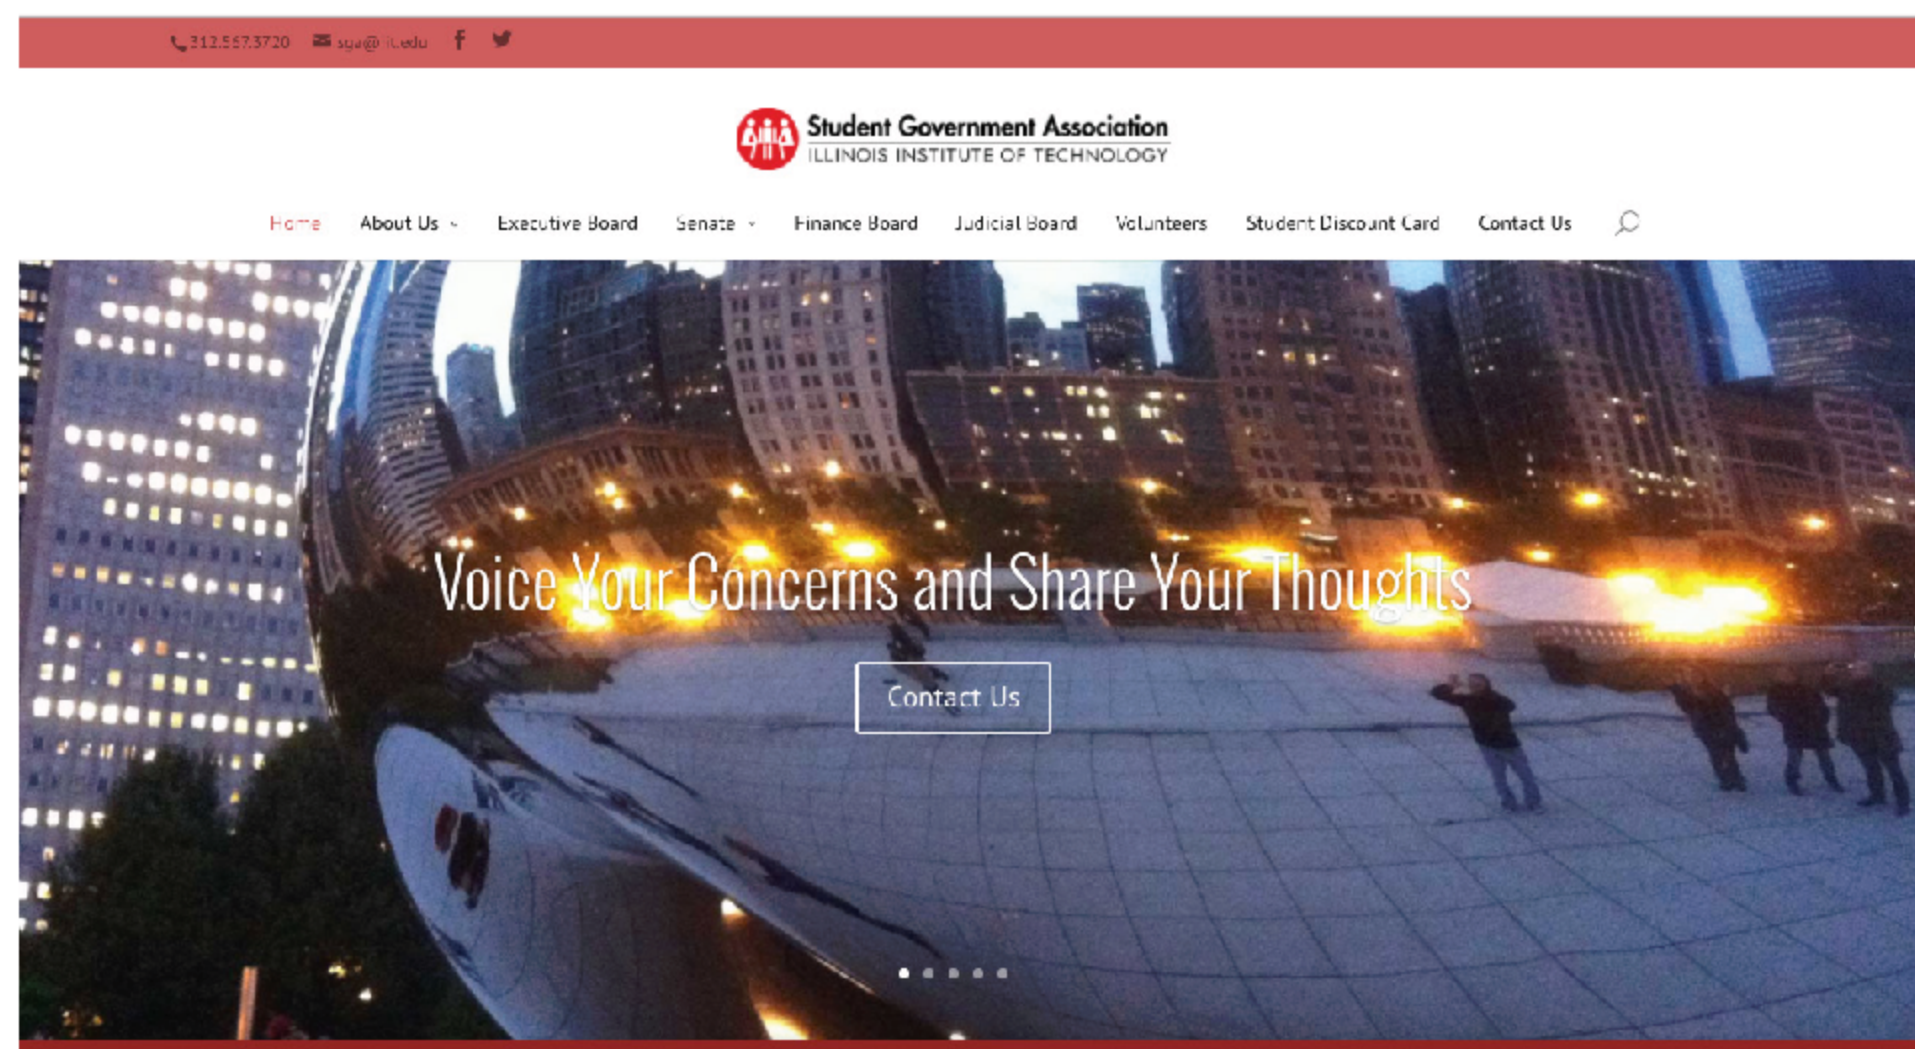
312.567.3720 sga@iit.edu

Student Government Association
ILLINOIS INSTITUTE OF TECHNOLOGY

Home About Us Executive Board Senate Finance Board Judicial Board Volunteers Student Discount Card Contact Us

Voice Your Concerns and Share Your Thoughts

Contact Us